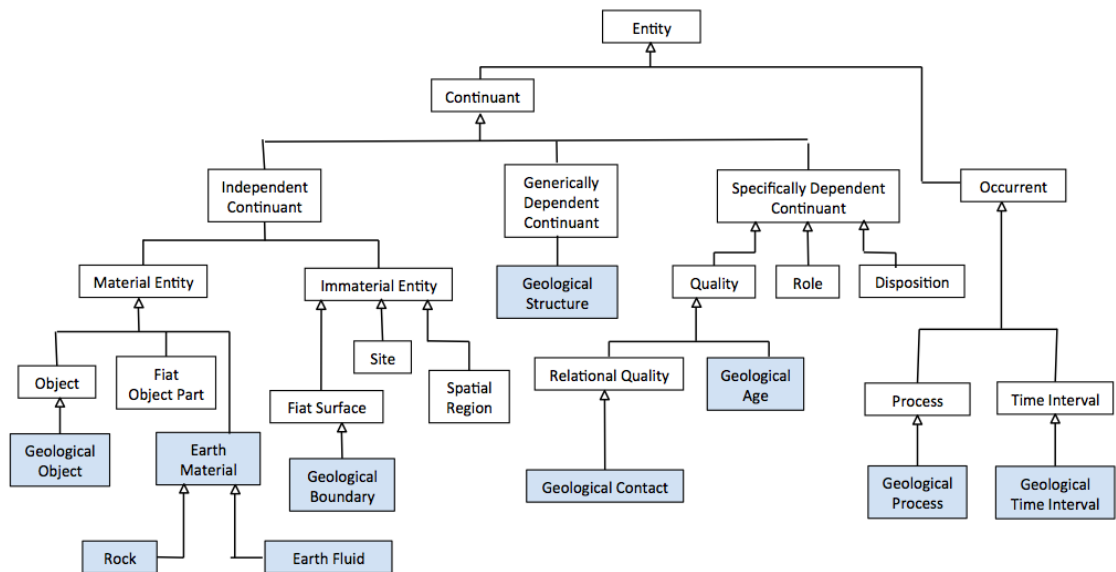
Entity

Continuant

Occurrent

Independent Continuant

Generically Dependent Continuant

Specifically Dependent Continuant

Material Entity

Immaterial Entity

Geological Structure

Quality

Role

Disposition

Object

Fiat Object Part

Site

Spatial Region

Fiat Surface

Relational Quality

Geological Age

Process

Time Interval

Geological Object

Earth Material

Geological Boundary

Geological Contact

Geological Process

Geological Time Interval

Rock

Earth Fluid